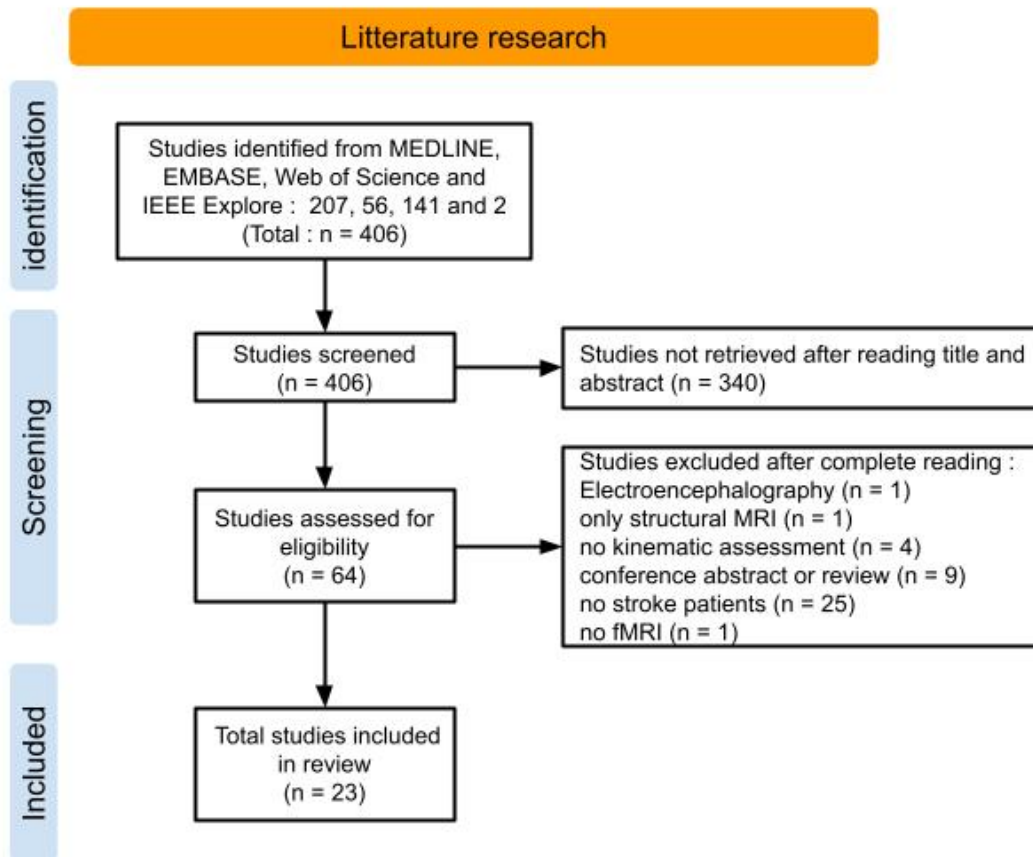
Litterature research

identification

Studies identified from MEDLINE, EMBASE, Web of Science and IEEE Explore : 207, 56, 141 and 2 (Total : n = 406)

Screening

Studies screened (n = 406)

Studies not retrieved after reading title and abstract (n = 340)

Studies assessed for eligibility (n = 64)

Studies excluded after complete reading :
Electroencephalography (n = 1)
only structural MRI (n = 1)
no kinematic assessment (n = 4)
conference abstract or review (n = 9)
no stroke patients (n = 25)
no fMRI (n = 1)

Included

Total studies included in review (n = 23)